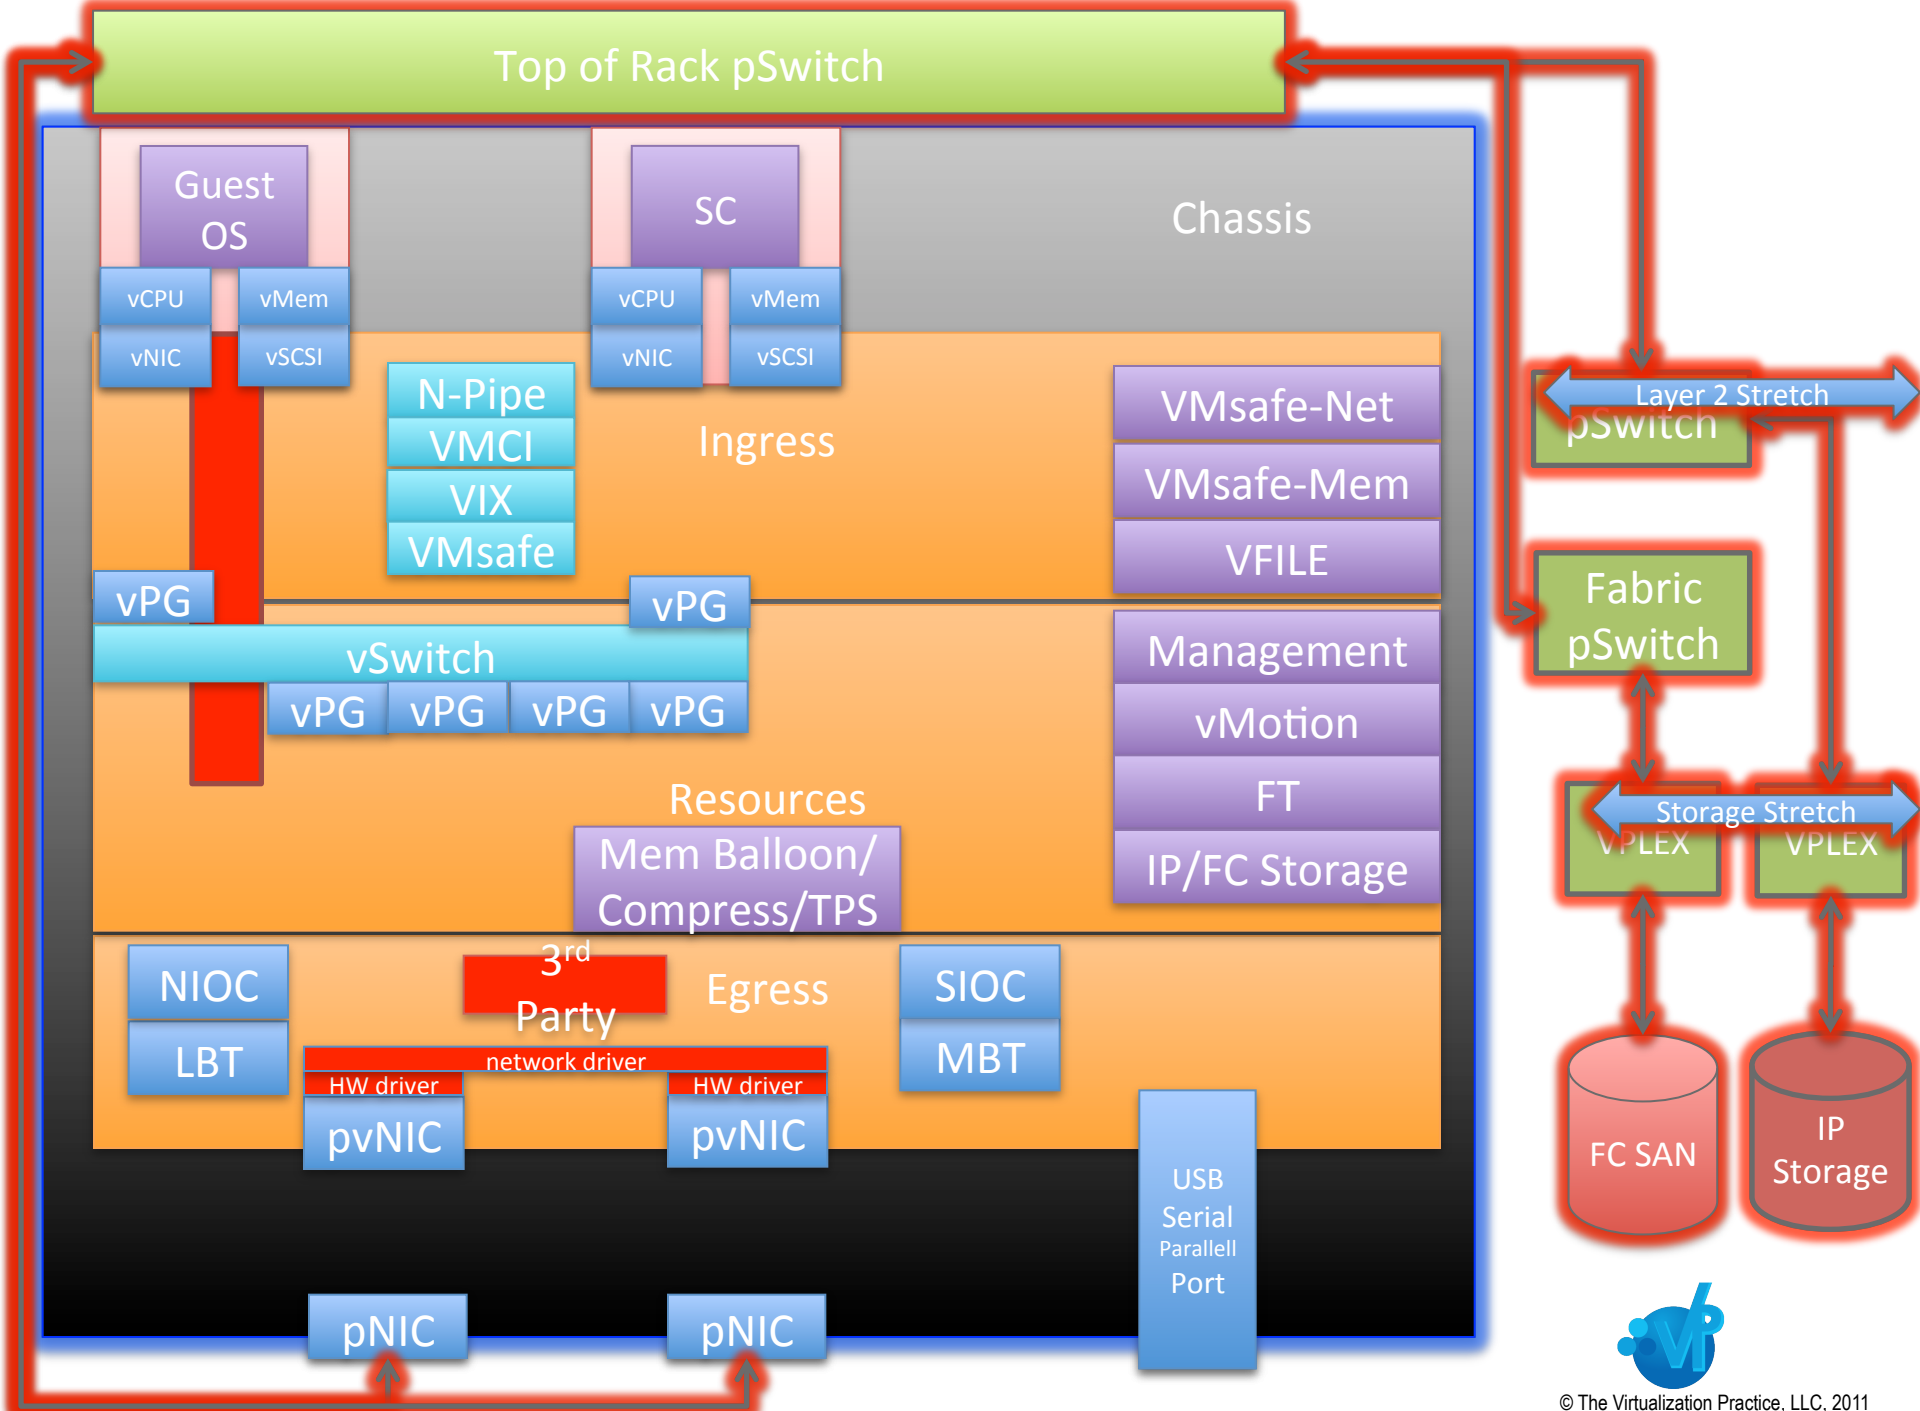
Top of Rack pSwitch

Guest OS

vCPU

vMem

vNIC

vSCSI

SC

vCPU

vMem

vNIC

vSCSI

Chassis

N-Pipe

VMCI

VIX

VMsafe

Ingress

VMsafe-Net

VMsafe-Mem

VFILE

Layer 2 Stretch

pSwitch

Fabric pSwitch

vPG

vPG

vSwitch

vPG

vPG

vPG

vPG

Management

vMotion

FT

IP/FC Storage

Resources

Mem Balloon/ Compress/TPS

Storage Stretch

VPLEX

VPLEX

NIOC

LBT

$3^{rd}$ Party

Egress

SIOC

MBT

network driver

HW driver

HW driver

pvNIC

pvNIC

FC SAN

IP Storage

USB Serial Parallell Port

pNIC

pNIC

© The Virtualization Practice, LLC, 2011